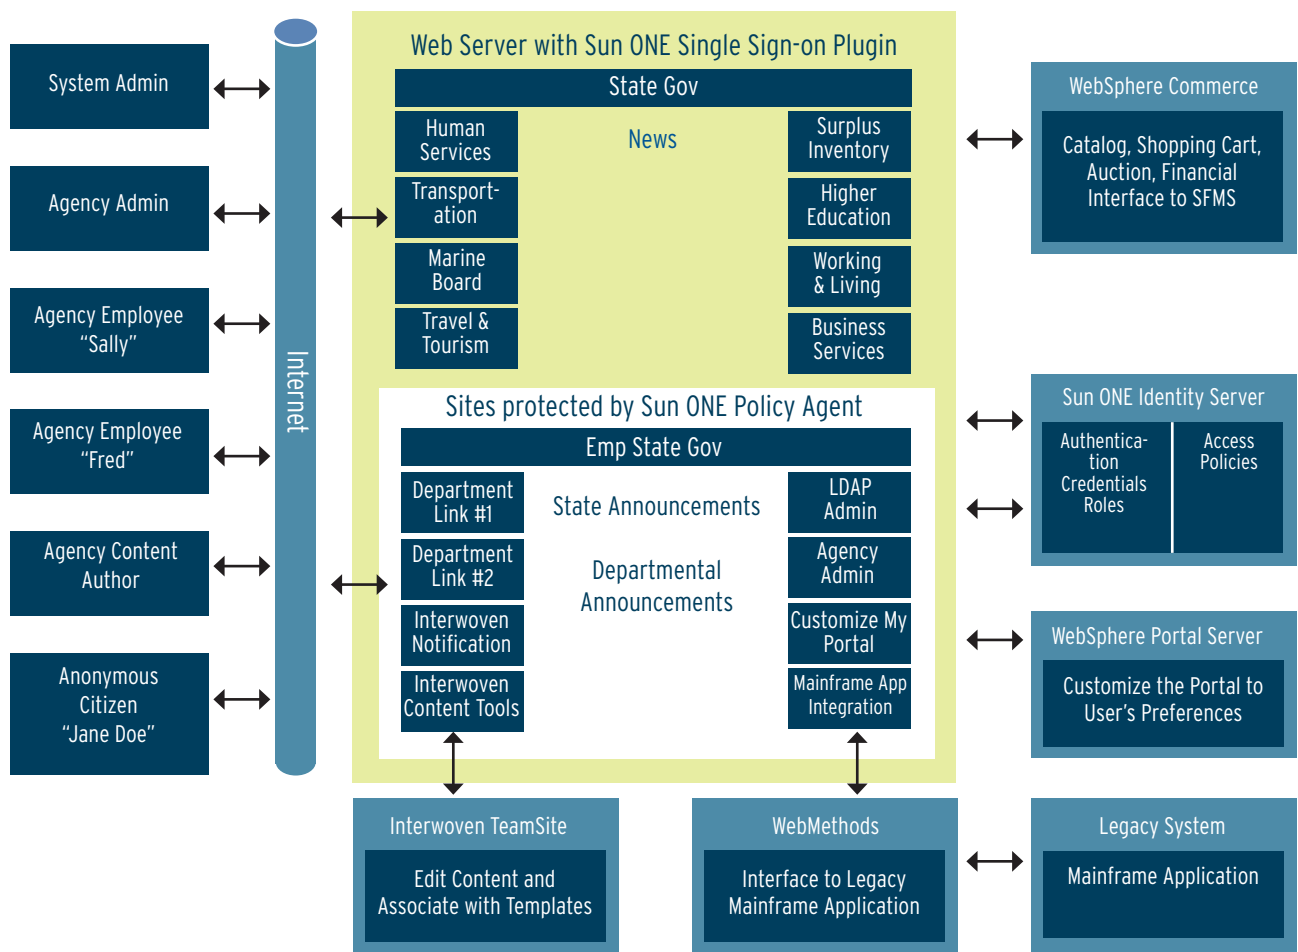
System Admin

Agency Admin

Agency Employee "Sally"

Agency Employee "Fred"

Agency Content Author

Anonymous Citizen "Jane Doe"

Internet

Web Server with Sun ONE Single Sign-on Plugin

State Gov

Human Services

Transportation

Marine Board

Travel & Tourism

News

Surplus Inventory

Higher Education

Working & Living

Business Services

Sites protected by Sun ONE Policy Agent

Emp State Gov

Department Link #1

Department Link #2

Interwoven Notification

Interwoven Content Tools

State Announcements

Departmental Announcements

LDAP Admin

Agency Admin

Customize My Portal

Mainframe App Integration

WebSphere Commerce

Catalog, Shopping Cart, Auction, Financial Interface to SFMS

Sun ONE Identity Server

Authentication Credentials Roles

Access Policies

WebSphere Portal Server

Customize the Portal to User's Preferences

Interwoven TeamSite

Edit Content and Associate with Templates

WebMethods

Interface to Legacy Mainframe Application

Legacy System

Mainframe Application